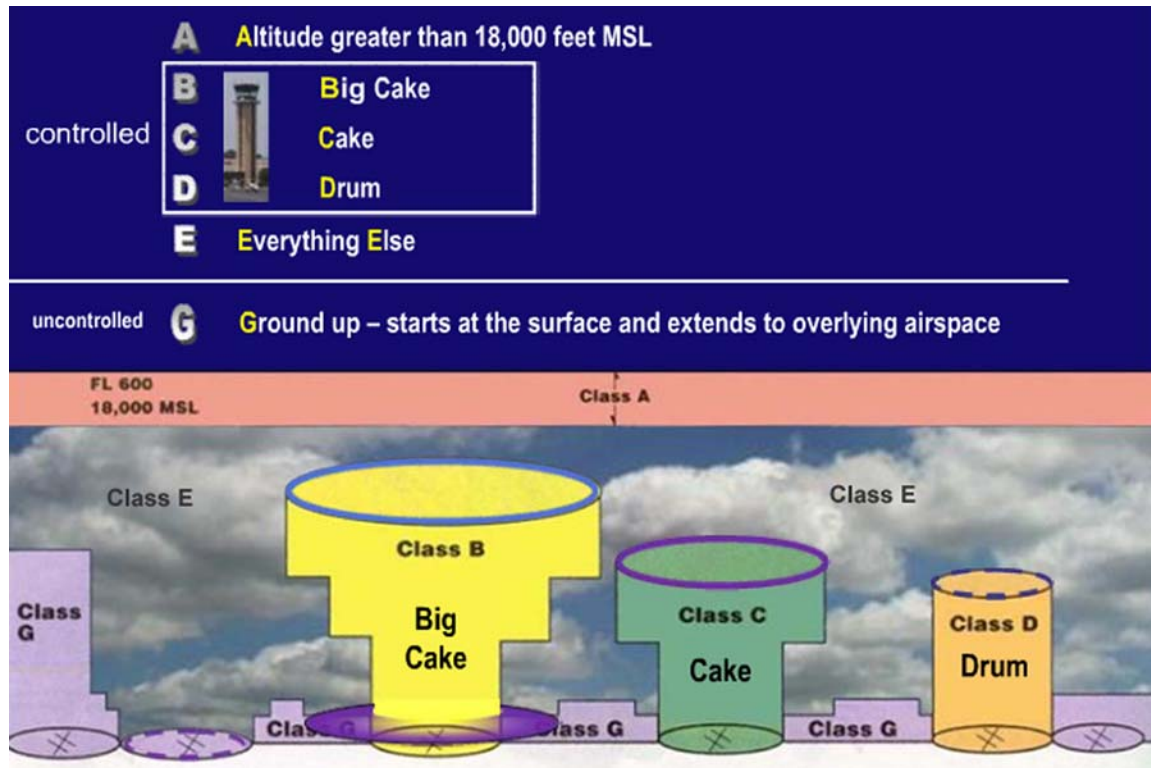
A Altitude greater than 18,000 feet MSL

controlled

B Big Cake

C Cake

D Drum

E Everything Else

uncontrolled G Ground up – starts at the surface and extends to overlying airspace

FL 600
18,000 MSL

Class A

Class E

Class E

Class B

Big Cake

Class C

Cake

Class D

Drum

Class G

Class G

Class G

Class G